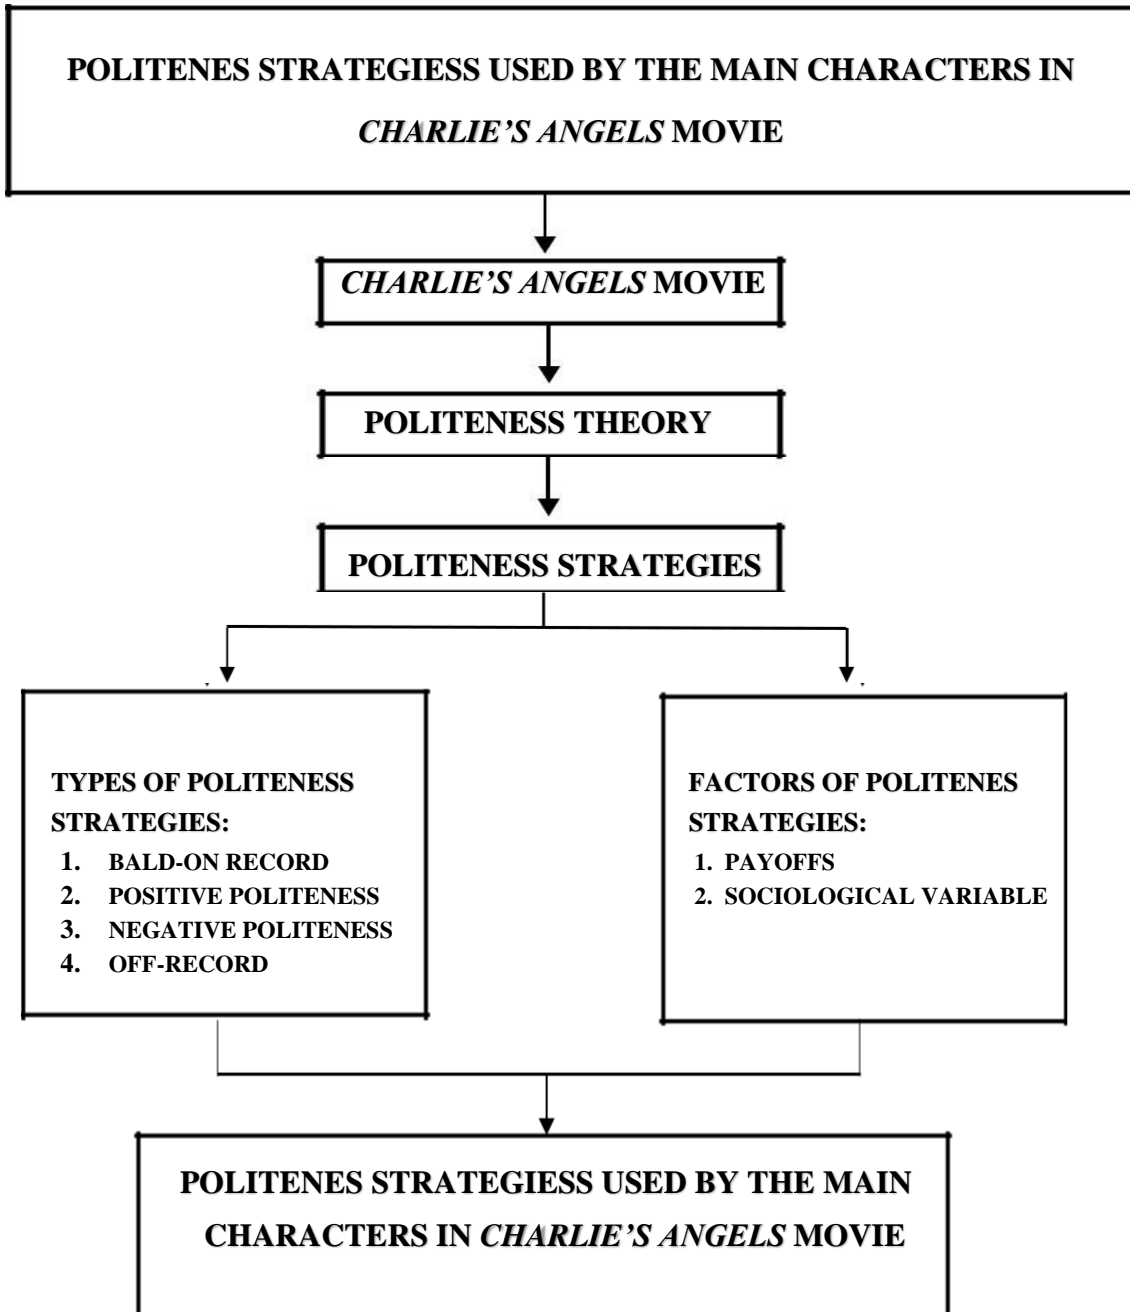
POLITENES STRATEGIESS USED BY THE MAIN CHARACTERS IN CHARLIE'S ANGELS MOVIE

CHARLIE'S ANGELS MOVIE

POLITENESS THEORY

POLITENESS STRATEGIES

TYPES OF POLITENESS STRATEGIES:
1. BALD-ON RECORD
2. POSITIVE POLITENESS
3. NEGATIVE POLITENESS
4. OFF-RECORD

FACTORS OF POLITENES STRATEGIES:
1. PAYOFFS
2. SOCIOLOGICAL VARIABLE

POLITENES STRATEGIESS USED BY THE MAIN CHARACTERS IN CHARLIE'S ANGELS MOVIE